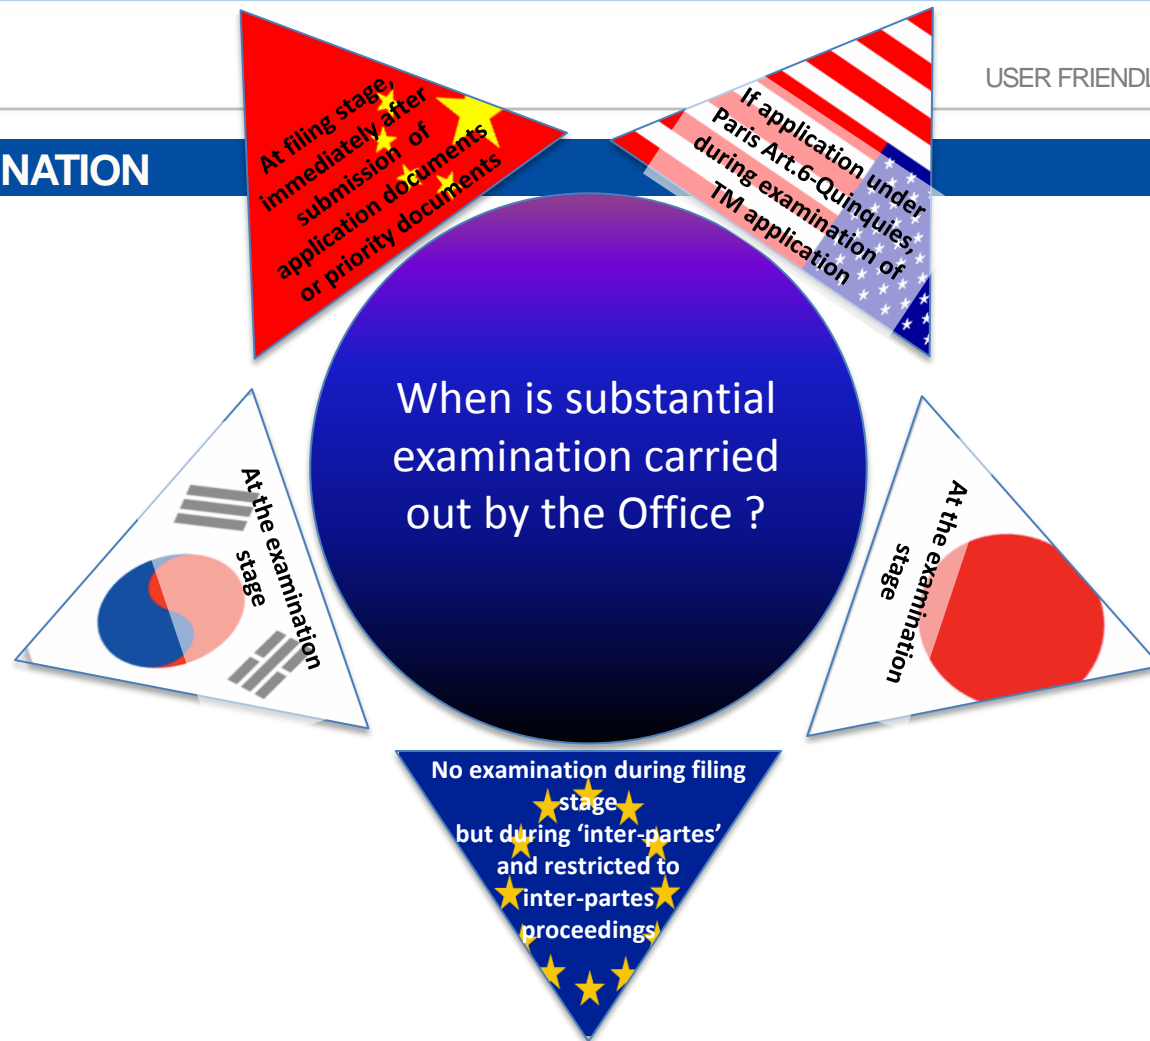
USER FRIENDL

NATION

At filing stage, immediately after submission of application documents or priority documents

If application under Paris Art.6-Quinquies, during examination of TM application

When is substantial examination carried out by the Office ?

At the examination stage

At the examination stage

No examination during filing stage but during 'inter-partes' and restricted to inter-partes proceedings